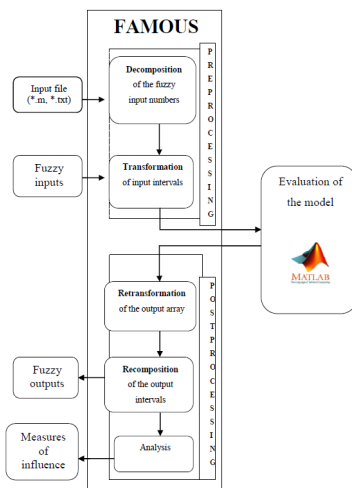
FAMOUS

Input file (*.m, *.txt)

Decomposition of the fuzzy input numbers

PREPROCESSING

Fuzzy inputs

Transformation of input intervals

Evaluation of the model

MATLAB

Retransformation of the output array

POSTPROCESSING

Fuzzy outputs

Recomposition of the output intervals

Measures of influence

Analysis